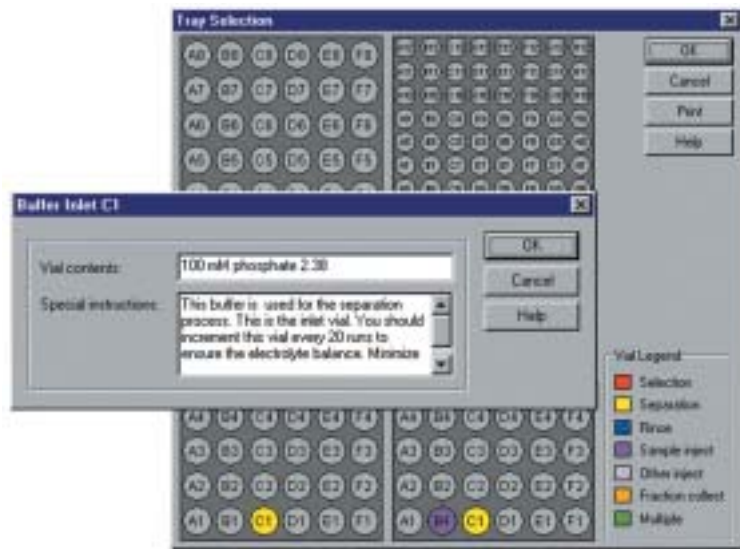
Tray Selection

A8 B8 C8 D8 E8 F8
A7 B7 C7 D7 E7 F7
A6 B6 C6 D6 E6 F6
A5 B5 C5 D5 E5 F5

OK
Cancel
Print
Help

Buffer Inlet C1

Vial contents: 100 mM phosphate 2.38

Special instructions: This buffer is used for the separation process. This is the inlet vial. You should increment this vial every 20 runs to ensure the electrolyte balance. Minimize

OK
Cancel
Help

A4 B4 C4 D4 E4 F4
A3 B3 C3 D3 E3 F3
A2 B2 C2 D2 E2 F2
A1 B1 C1 D1 E1 F1

A4 B4 C4 D4 E4 F4
A3 B3 C3 D3 E3 F3
A2 B2 C2 D2 E2 F2
A1 B1 C1 D1 E1 F1

Vial Legend
Selection
Separation
Rinse
Sample inject
Other inject
Fraction collect
Multiple